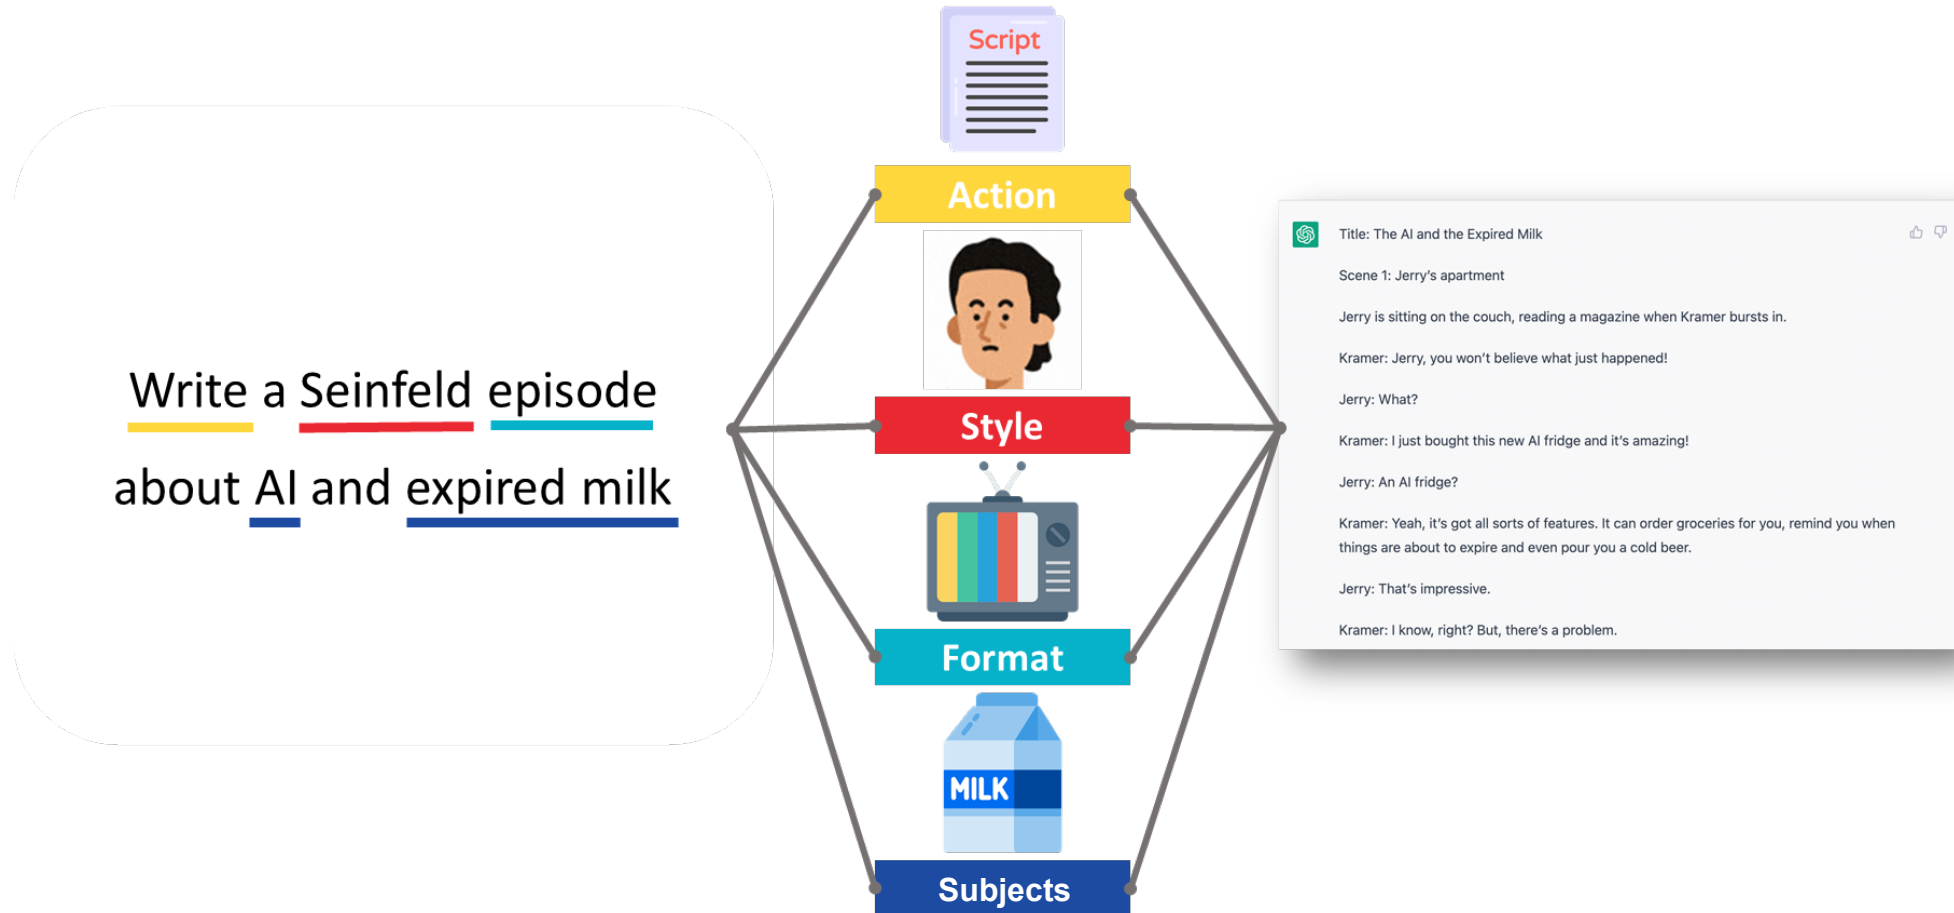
Write a Seinfeld episode about AI and expired milk

Script

Action

Style

Format

MILK

Subjects

Title: The AI and the Expired Milk

Scene 1: Jerry's apartment

Jerry is sitting on the couch, reading a magazine when Kramer bursts in.

Kramer: Jerry, you won't believe what just happened!

Jerry: What?

Kramer: I just bought this new AI fridge and it's amazing!

Jerry: An AI fridge?

Kramer: Yeah, it's got all sorts of features. It can order groceries for you, remind you when things are about to expire and even pour you a cold beer.

Jerry: That's impressive.

Kramer: I know, right? But, there's a problem.